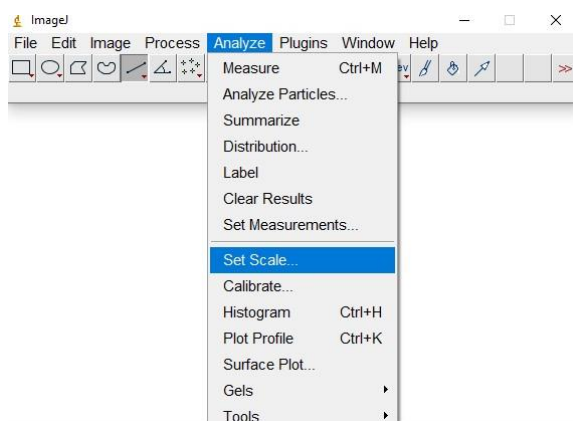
ImageJ

File Edit Image Process Analyze Plugins Window Help

Measure Ctrl+M
Analyze Particles...
Summarize
Distribution...
Label
Clear Results
Set Measurements...
Set Scale...
Calibrate...
Histogram Ctrl+H
Plot Profile Ctrl+K
Surface Plot...
Gels
Tools